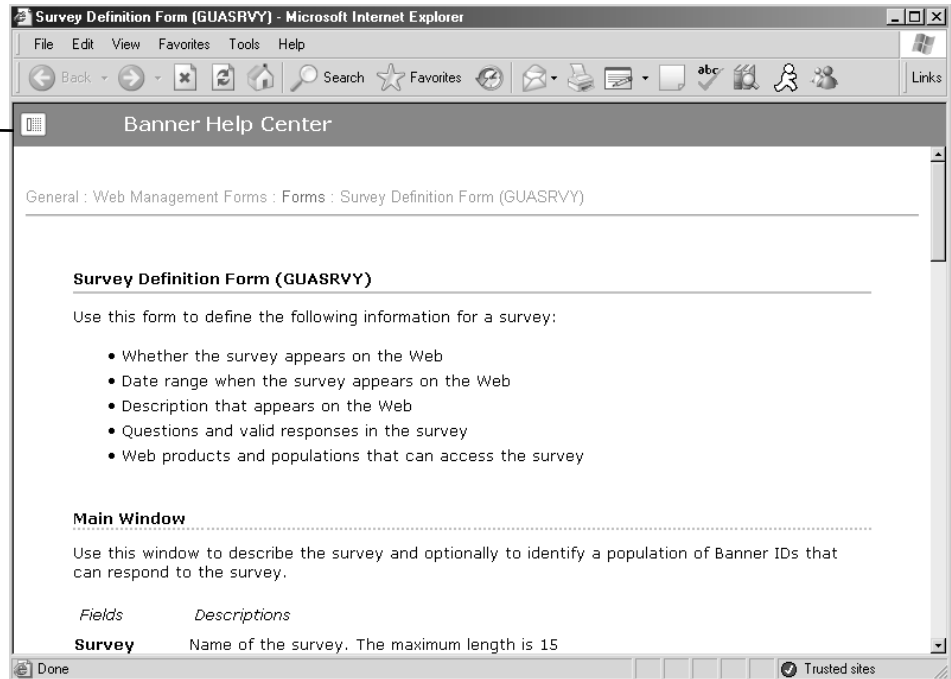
Survey Definition Form (GUASRVY) - Microsoft Internet Explorer

File Edit View Favorites Tools Help

Back Search Favorites Links

Banner Help Center

General : Web Management Forms : Forms : Survey Definition Form (GUASRVY)

Survey Definition Form (GUASRVY)

Use this form to define the following information for a survey:

• Whether the survey appears on the Web
• Date range when the survey appears on the Web
• Description that appears on the Web
• Questions and valid responses in the survey
• Web products and populations that can access the survey

Main Window

Use this window to describe the survey and optionally to identify a population of Banner IDs that can respond to the survey.

| Fields | Descriptions |
|---|---|
| Survey | Name of the survey. The maximum length is 15 |

Done

Trusted sites